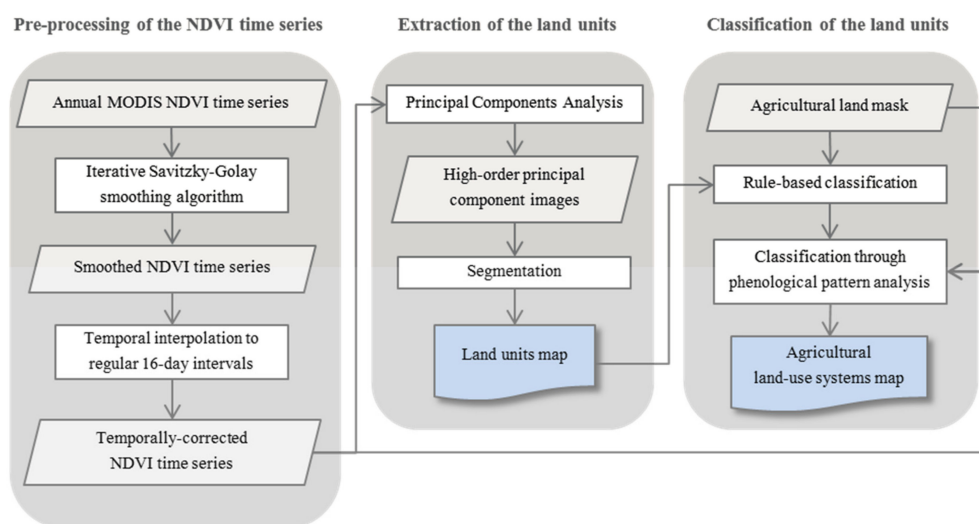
Pre-processing of the NDVI time series

Annual MODIS NDVI time series

Iterative Savitzky-Golay smoothing algorithm

Smoothed NDVI time series

Temporal interpolation to regular 16-day intervals

Temporally-corrected NDVI time series

Extraction of the land units

Principal Components Analysis

High-order principal component images

Segmentation

Land units map

Classification of the land units

Agricultural land mask

Rule-based classification

Classification through phenological pattern analysis

Agricultural land-use systems map